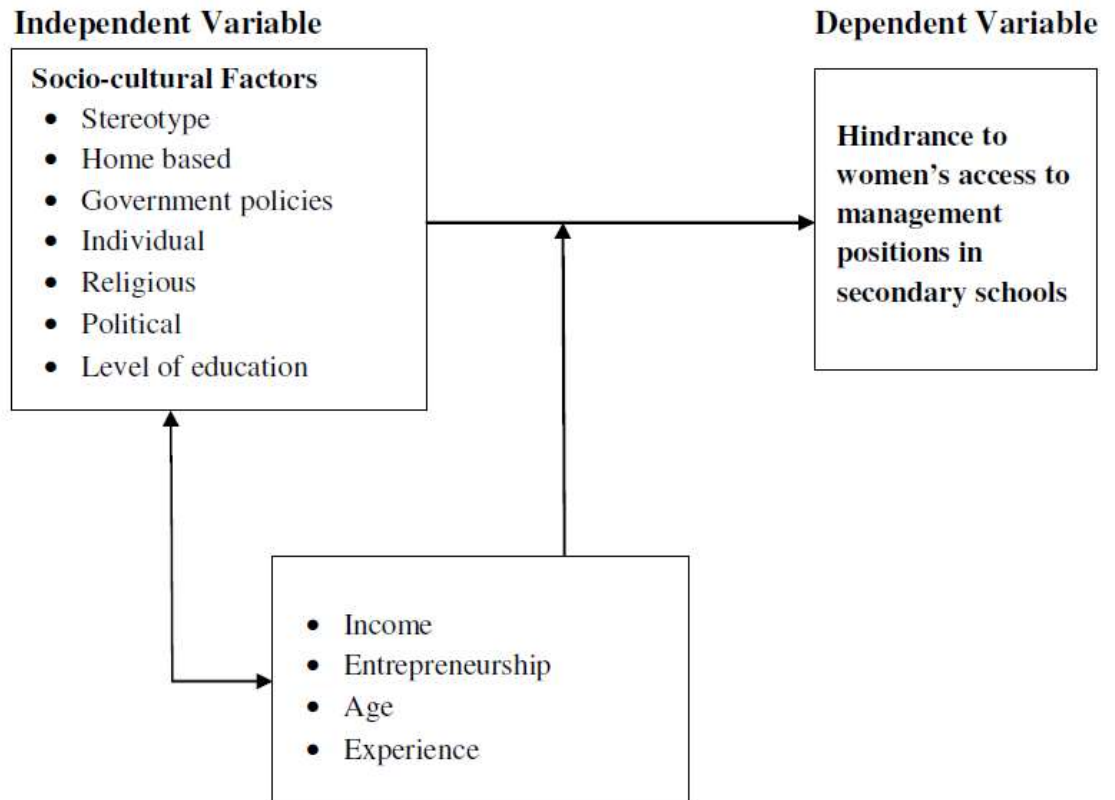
**Independent Variable**

**Dependent Variable**

**Socio-cultural Factors**
- Stereotype
- Home based
- Government policies
- Individual
- Religious
- Political
- Level of education

**Hindrance to women's access to management positions in secondary schools**

- Income
- Entrepreneurship
- Age
- Experience